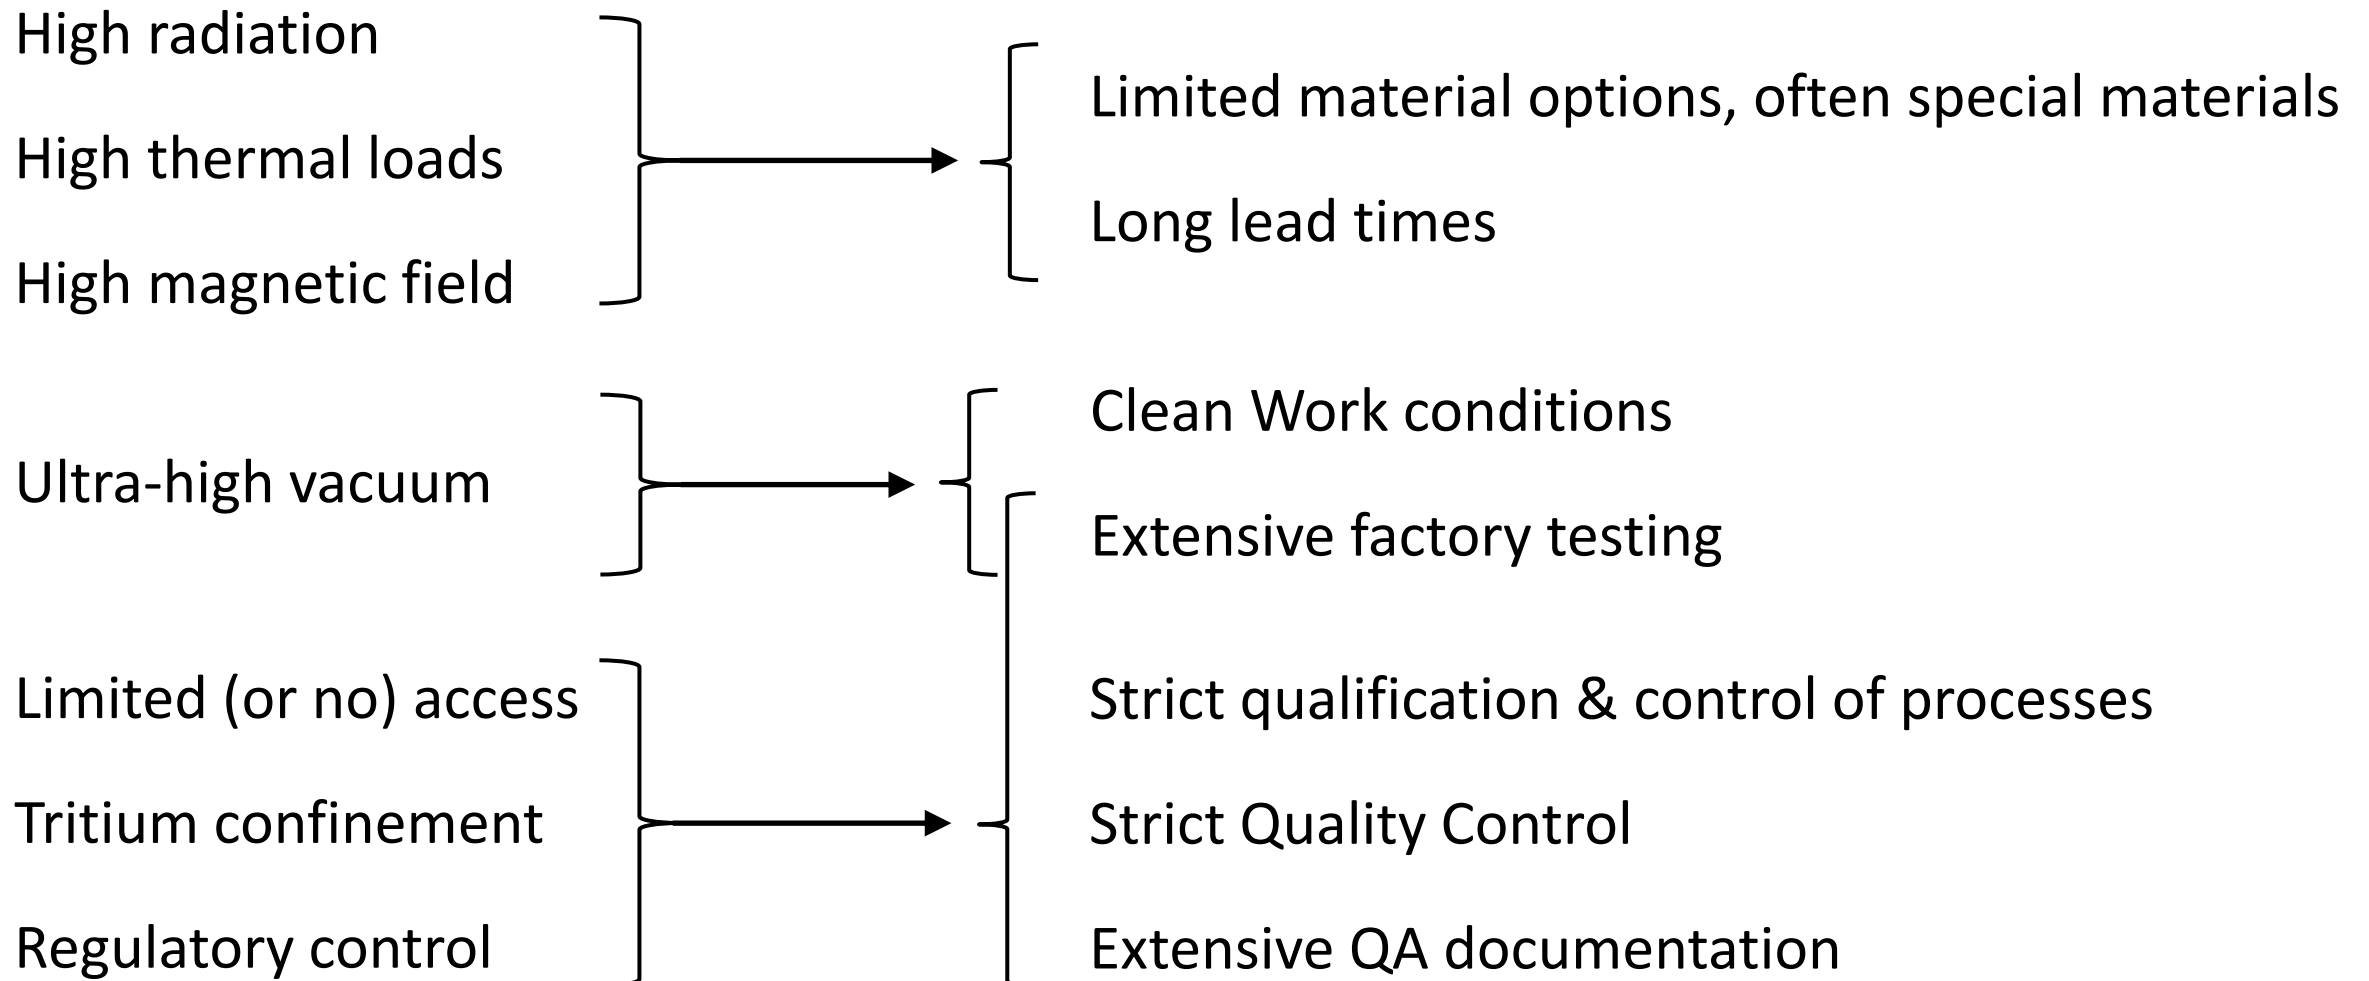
High radiation

High thermal loads

High magnetic field

Limited material options, often special materials

Long lead times

Ultra-high vacuum

Clean Work conditions

Extensive factory testing

Limited (or no) access

Tritium confinement

Regulatory control

Strict qualification & control of processes

Strict Quality Control

Extensive QA documentation